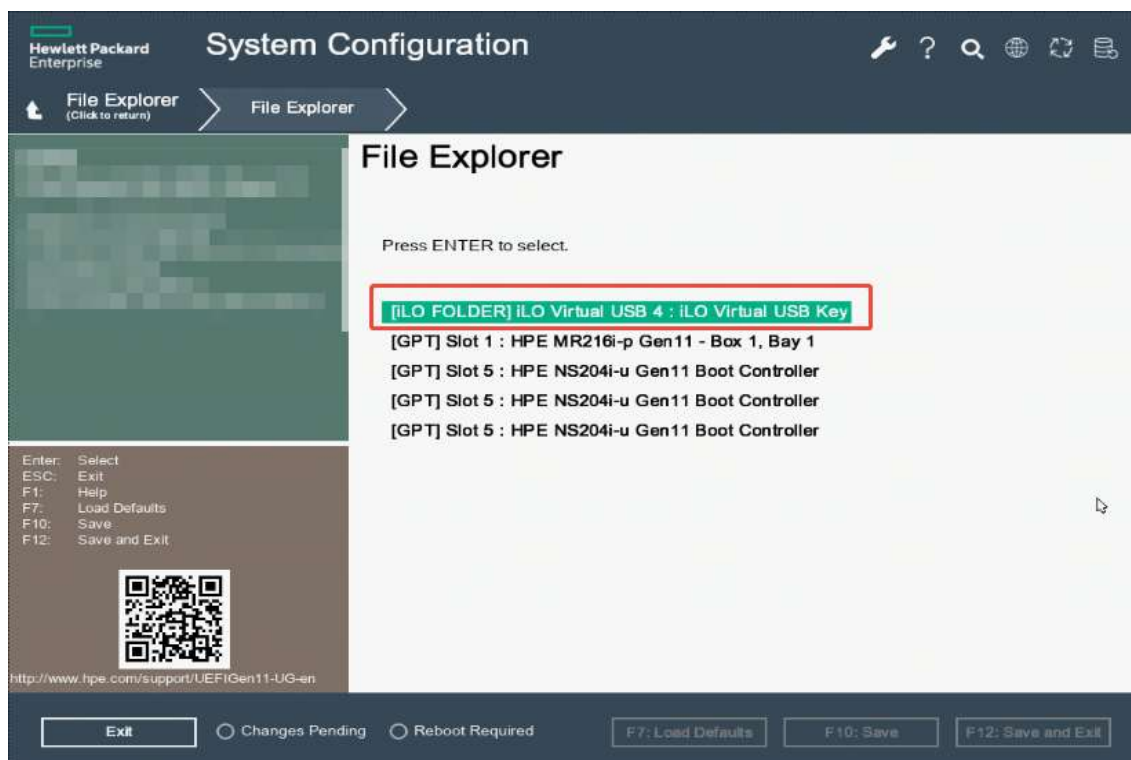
Hewlett Packard Enterprise

System Configuration

? 

File Explorer (Click to return)

File Explorer

File Explorer

Press ENTER to select.

[iLO FOLDER] iLO Virtual USB 4 : iLO Virtual USB Key
[GPT] Slot 1 : HPE MR216i-p Gen11 - Box 1, Bay 1
[GPT] Slot 5 : HPE NS204i-u Gen11 Boot Controller
[GPT] Slot 5 : HPE NS204i-u Gen11 Boot Controller
[GPT] Slot 5 : HPE NS204i-u Gen11 Boot Controller

Enter: Select
ESC: Exit
F1: Help
F7: Load Defaults
F10: Save
F12: Save and Exit

http://www.hpe.com/support/UEFIGen11-UG-en

Exit

Changes Pending

Reboot Required

F7: Load Defaults

F10: Save

F12: Save and Exit